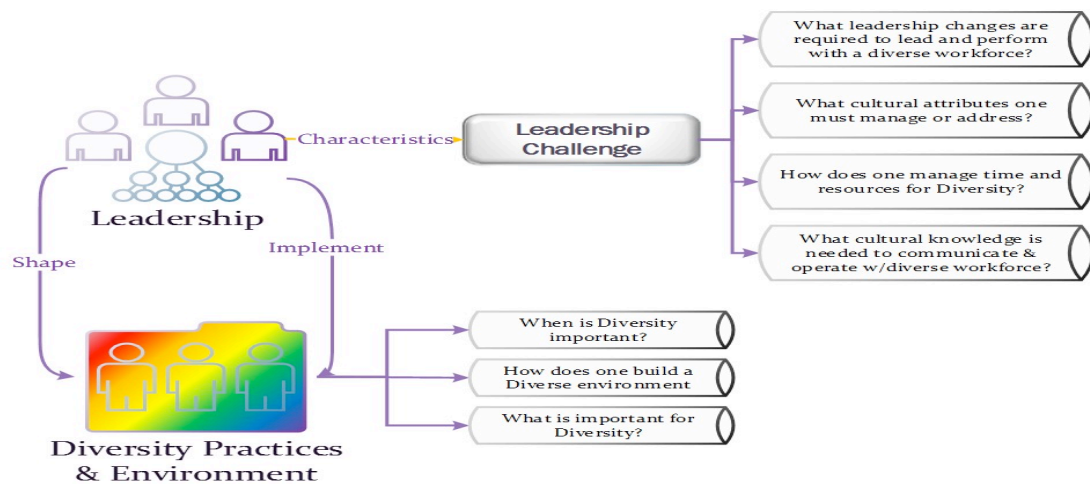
Characteristics

Leadership Challenge

What leadership changes are required to lead and perform with a diverse workforce?

What cultural attributes one must manage or address?

How does one manage time and resources for Diversity?

What cultural knowledge is needed to communicate & operate w/diverse workforce?

Leadership

Shape

Implement

When is Diversity important?

How does one build a Diverse environment

What is important for Diversity?

Diversity Practices & Environment